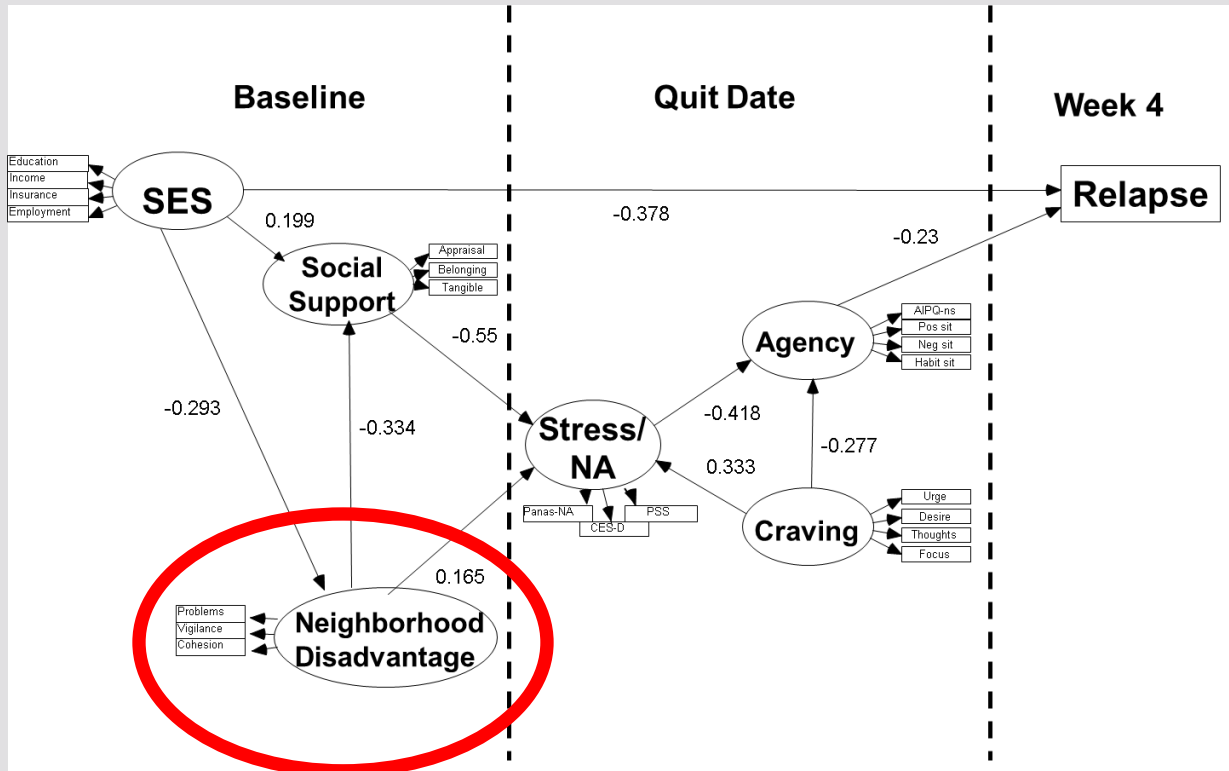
Baseline

Quit Date

Week 4

Education
Income
Insurance
Employment

SES

Relapse

-0.378

0.199

Social Support

Appraisal
Belonging
Tangible

-0.23

-0.55

Agency

AIPQ-ns
Pos sit
Neg sit
Habit sit

-0.293

-0.334

Stress/ NA

-0.418

0.333

-0.277

Panas-NA
CES-D
PSS

Craving

Urge
Desire
Thoughts
Focus

0.165

Problems
Vigilance
Cohesion

Neighborhood Disadvantage